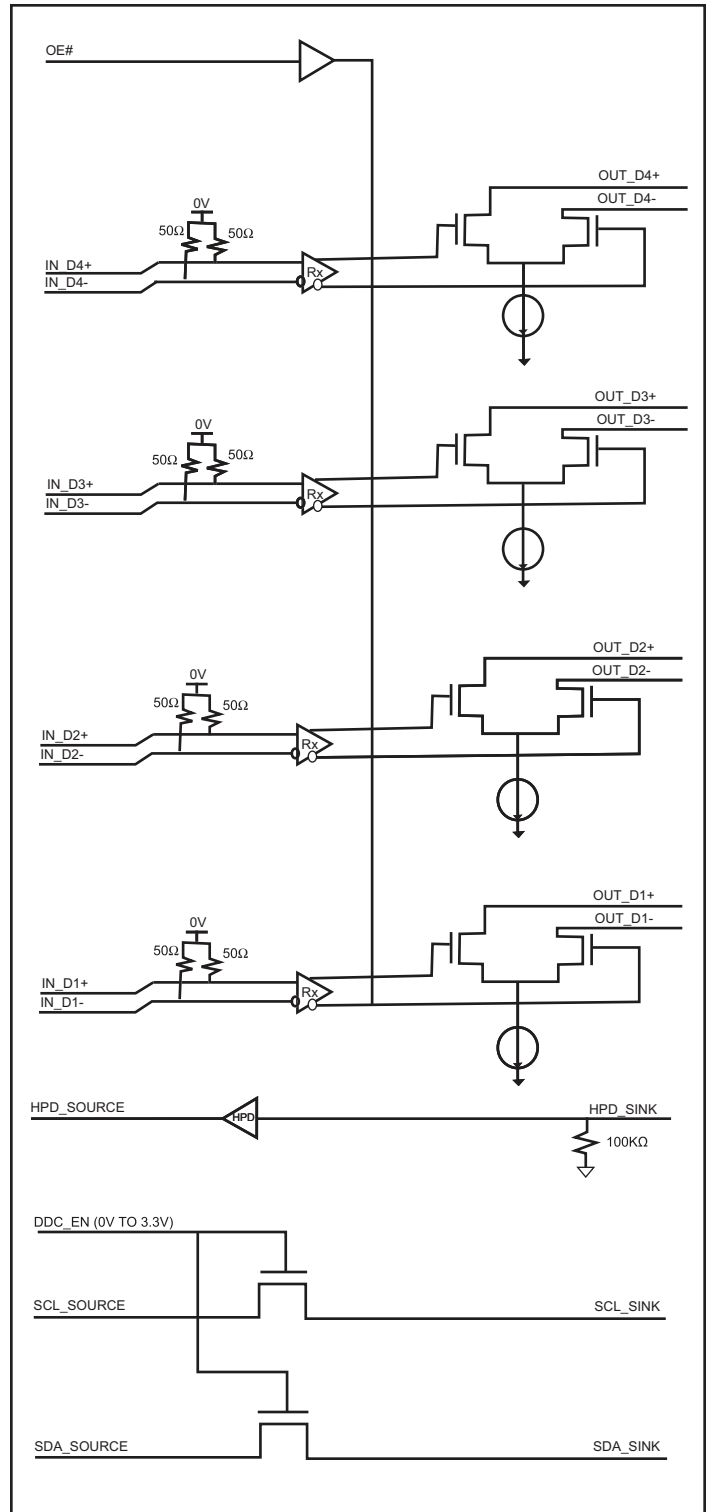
OE#

0V
50Ω
50Ω
IN_D4+
IN_D4-
Rx
OUT_D4+
OUT_D4-

0V
50Ω
50Ω
IN_D3+
IN_D3-
Rx
OUT_D3+
OUT_D3-

0V
50Ω
50Ω
IN_D2+
IN_D2-
Rx
OUT_D2+
OUT_D2-

0V
50Ω
50Ω
IN_D1+
IN_D1-
Rx
OUT_D1+
OUT_D1-

HPD_SOURCE
HPD
HPD_SINK
100KΩ

DDC_EN (0V TO 3.3V)
SCL_SOURCE
SCL_SINK
SDA_SOURCE
SDA_SINK